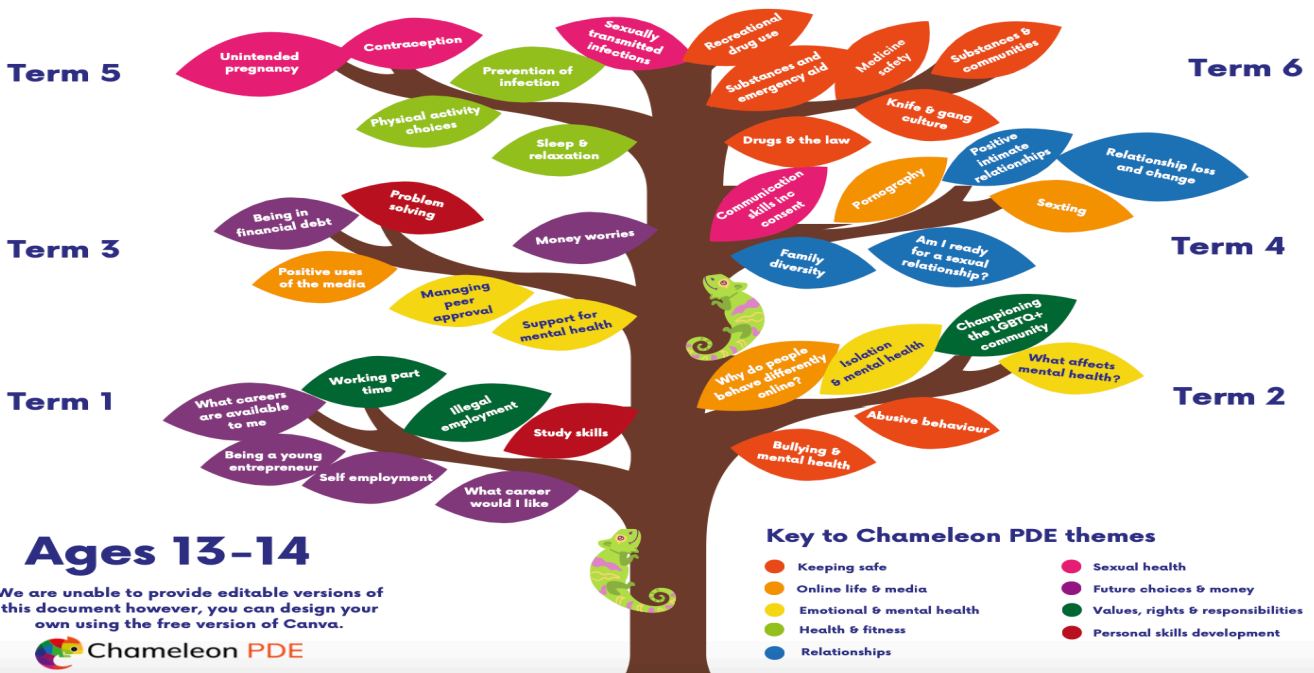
Term 5

Unintended pregnancy

Contraception

Sexually transmitted infections

Recreational drug use

Substances & communities

Term 6

Prevention of infection

Substances and emergency aid

Medicine safety

Physical activity choices

Knife & gang culture

Sleep & relaxation

Drugs & the law

Positive intimate relationships

Relationship loss and change

Problem solving

Being in financial debt

Communication skills inc consent

Pornography

Sexting

Term 3

Money worries

Family diversity

Am I ready for a sexual relationship?

Term 4

Positive uses of the media

Managing peer approval

Support for mental health

Championing the LGBTQ+ community

Why do people behave differently online?

Isolation & mental health

What affects mental health?

Term 1

Working part time

What careers are available to me

Illegal employment

Term 2

Abusive behaviour

Study skills

Being a young entrepreneur

Bullying & mental health

Self employment

What career would I like

Ages 13-14

We are unable to provide editable versions of this document however, you can design your own using the free version of Canva.

Chameleon PDE

Key to Chameleon PDE themes

Keeping safe

Online life & media

Emotional & mental health

Health & fitness

Relationships

Sexual health

Future choices & money

Values, rights & responsibilities

Personal skills development